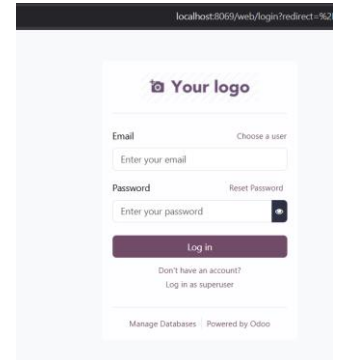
localhost:8069/web/login?redirect=%2

Your logo

Email
Choose a user
Enter your email

Password
Reset Password
Enter your password

Log in

Don't have an account?
Log in as superuser

Manage Databases | Powered by Odoo